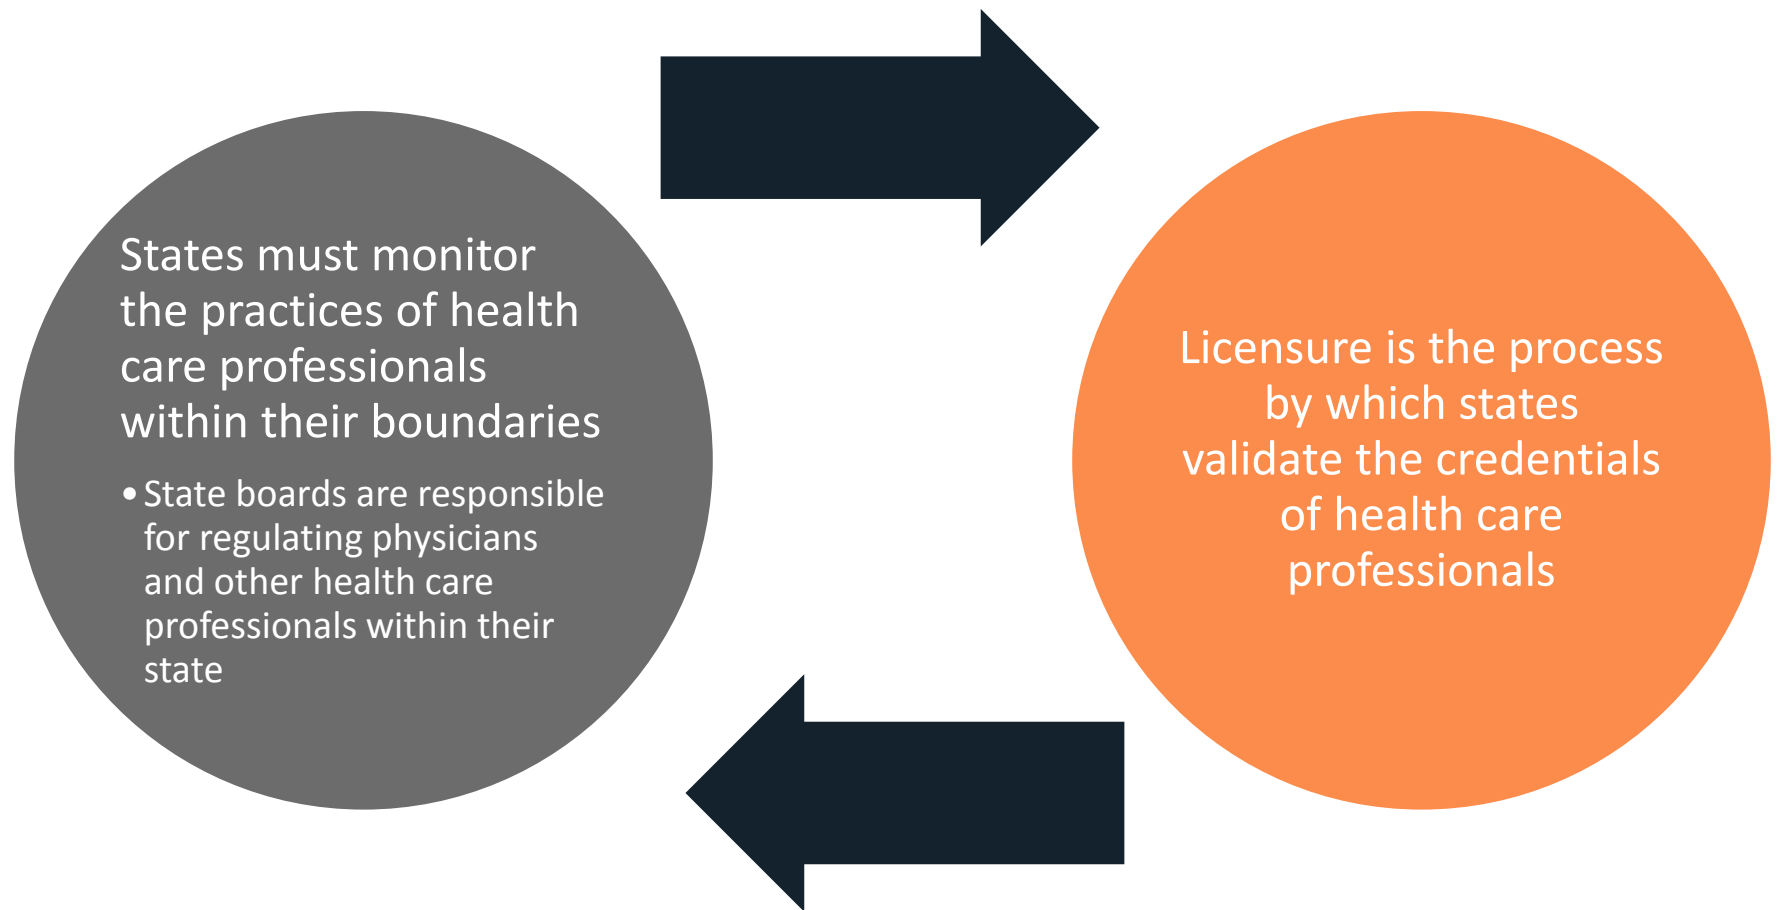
States must monitor the practices of health care professionals within their boundaries

• State boards are responsible for regulating physicians and other health care professionals within their state

Licensure is the process by which states validate the credentials of health care professionals